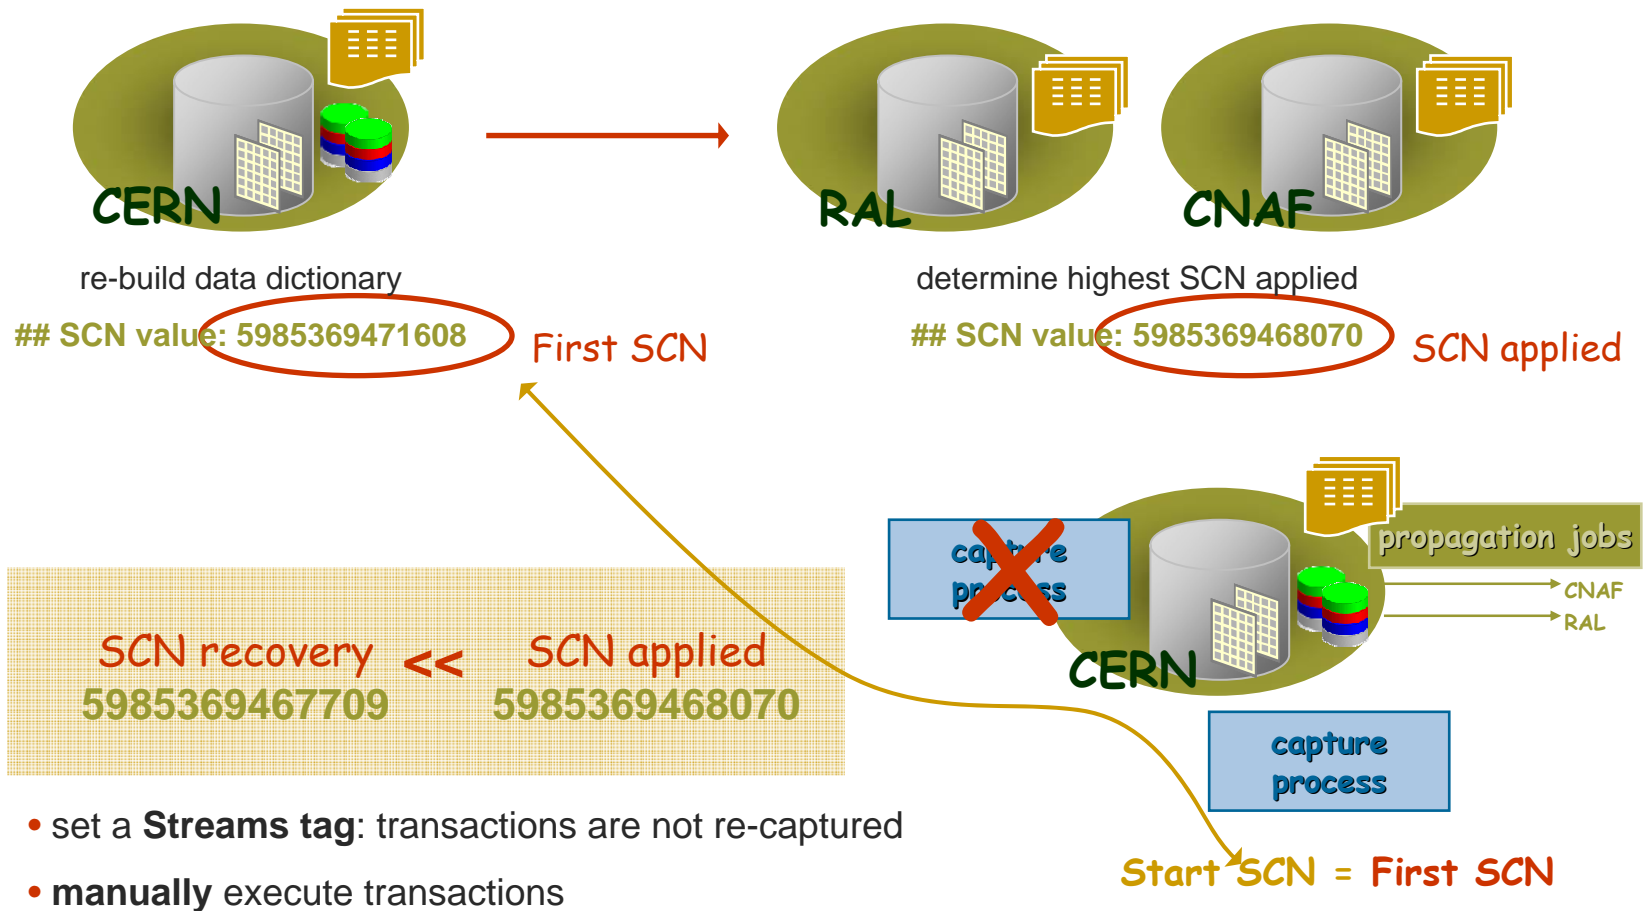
CERN

RAL

CNAF

re-build data dictionary

## SCN value: 5985369471608

First SCN

determine highest SCN applied

## SCN value: 5985369468070

SCN applied

capture process

propagation jobs

CNAF

RAL

CERN

SCN recovery << SCN applied
5985369467709 5985369468070

capture process

• set a **Streams tag**: transactions are not re-captured

• **manually** execute transactions

Start SCN = First SCN